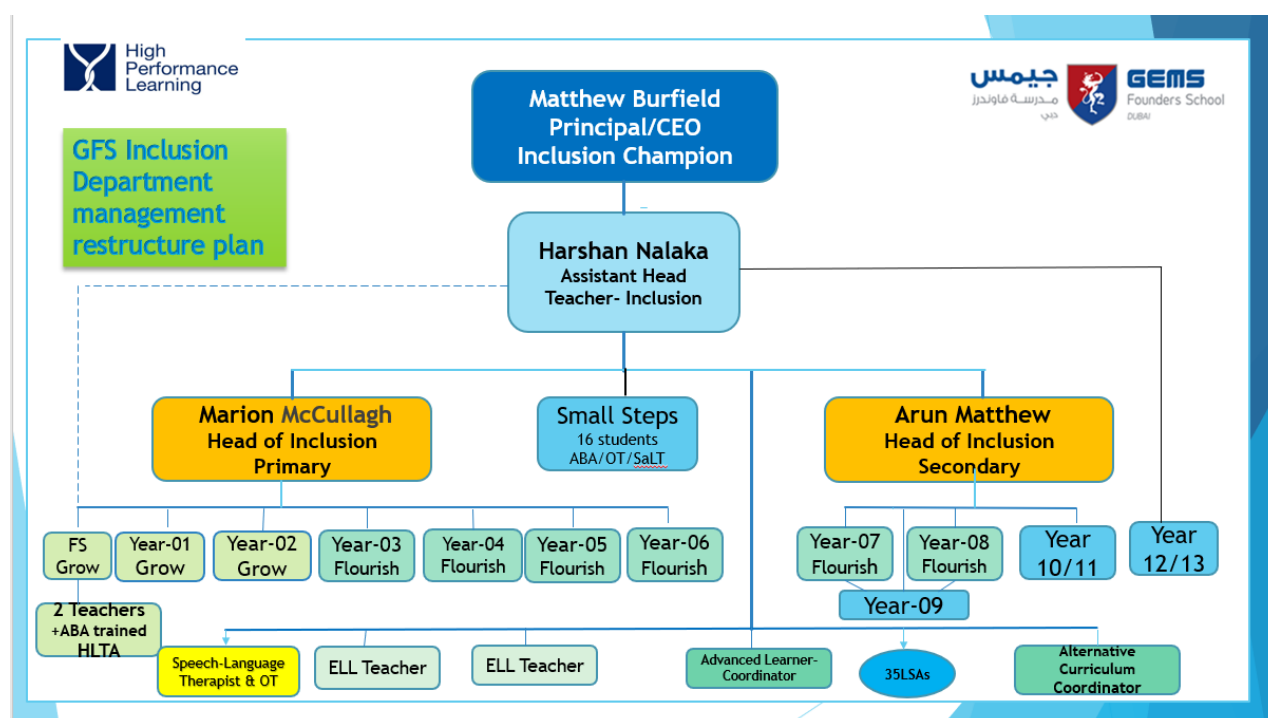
High Performance Learning

جيمس
مدرسة فاوندرز
دبي
GEMS
Founders School
DUBAI

GFS Inclusion Department management restructure plan

Matthew Burfield
Principal/CEO
Inclusion Champion

Harshan Nalaka
Assistant Head Teacher- Inclusion

Marion McCullagh
Head of Inclusion
Primary

Small Steps
16 students
ABA/OT/SaLT

Arun Matthew
Head of Inclusion
Secondary

FS Grow

Year-01 Grow

Year-02 Grow

Year-03 Flourish

Year-04 Flourish

Year-05 Flourish

Year-06 Flourish

Year-07 Flourish

Year-08 Flourish

Year 10/11

Year 12/13

Year-09

2 Teachers +ABA trained HLTA

Speech-Language Therapist & OT

ELL Teacher

ELL Teacher

Advanced Learner-Coordinator

35LSAs

Alternative Curriculum Coordinator